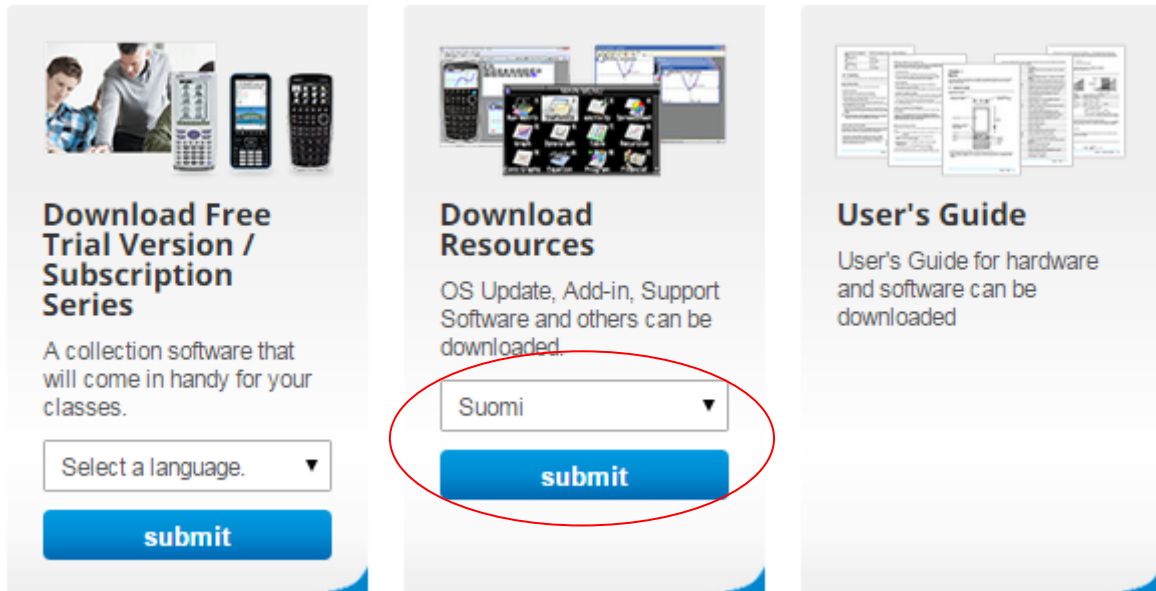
Download Free Trial Version / Subscription Series

A collection software that will come in handy for your classes.

Select a language.

submit

Download Resources

OS Update, Add-in, Support Software and others can be downloaded.

Suomi

submit

User's Guide

User's Guide for hardware and software can be downloaded